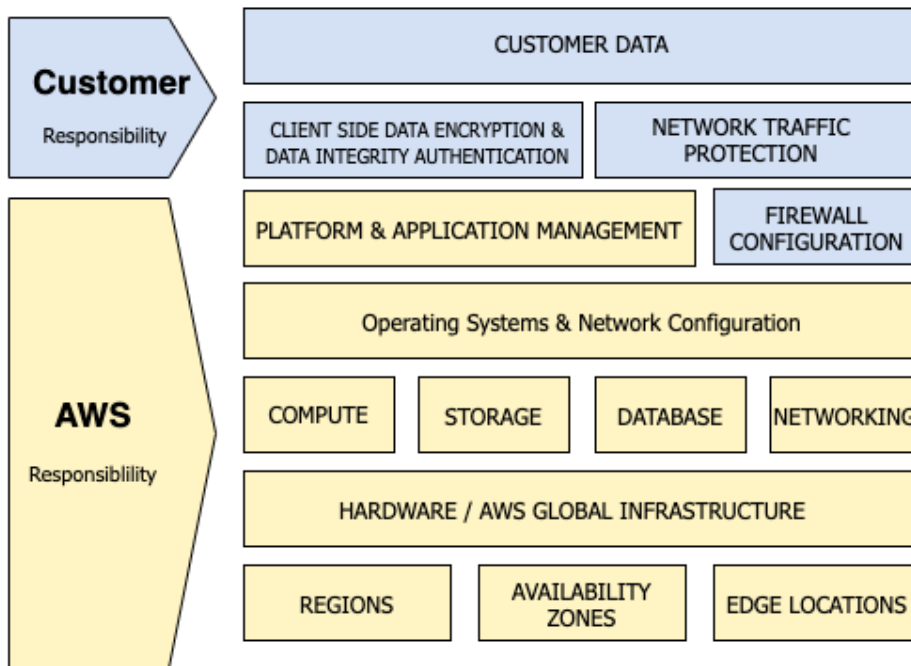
Customer

Responsibility

CUSTOMER DATA

CLIENT SIDE DATA ENCRYPTION & DATA INTEGRITY AUTHENTICATION

NETWORK TRAFFIC PROTECTION

AWS

Responsiblility

PLATFORM & APPLICATION MANAGEMENT

FIREWALL CONFIGURATION

Operating Systems & Network Configuration

COMPUTE

STORAGE

DATABASE

NETWORKING

HARDWARE / AWS GLOBAL INFRASTRUCTURE

REGIONS

AVAILABILITY ZONES

EDGE LOCATIONS